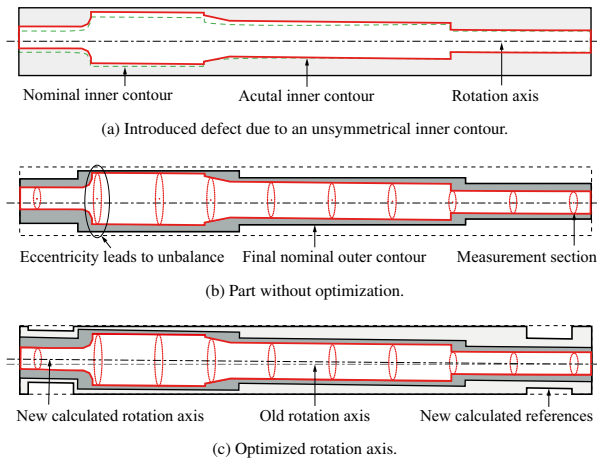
Nominal inner contour

Acutal inner contour

Rotation axis

(a) Introduced defect due to an unsymmetrical inner contour.

Eccentricity leads to unbalance

Final nominal outer contour

Measurement section

(b) Part without optimization.

New calculated rotation axis

Old rotation axis

New calculated references

(c) Optimized rotation axis.